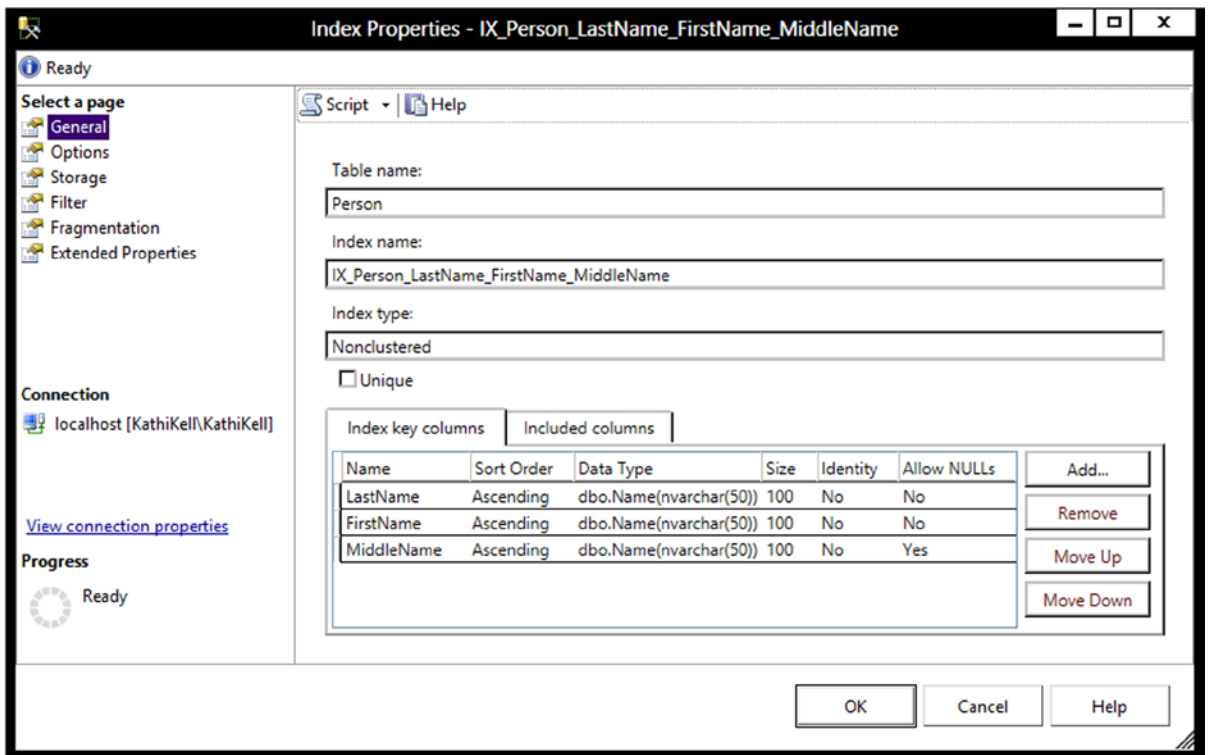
Index Properties - IX_Person_LastName_FirstName_MiddleName

Ready

Select a page
General
Options
Storage
Filter
Fragmentation
Extended Properties

Script
Help

Table name:
Person

Index name:
IX_Person_LastName_FirstName_MiddleName

Index type:
Nonclustered

Unique

Index key columns
Included columns

| Name | Sort Order | Data Type | Size | Identity | Allow NULLs |
|---|---|---|---|---|---|
| LastName | Ascending | dbo.Name(nvarchar(50)) | 100 | No | No |
| FirstName | Ascending | dbo.Name(nvarchar(50)) | 100 | No | No |
| MiddleName | Ascending | dbo.Name(nvarchar(50)) | 100 | No | Yes |

Add...
Remove
Move Up
Move Down

Connection
localhost [KathiKell\KathiKell]

View connection properties

Progress
Ready

OK
Cancel
Help